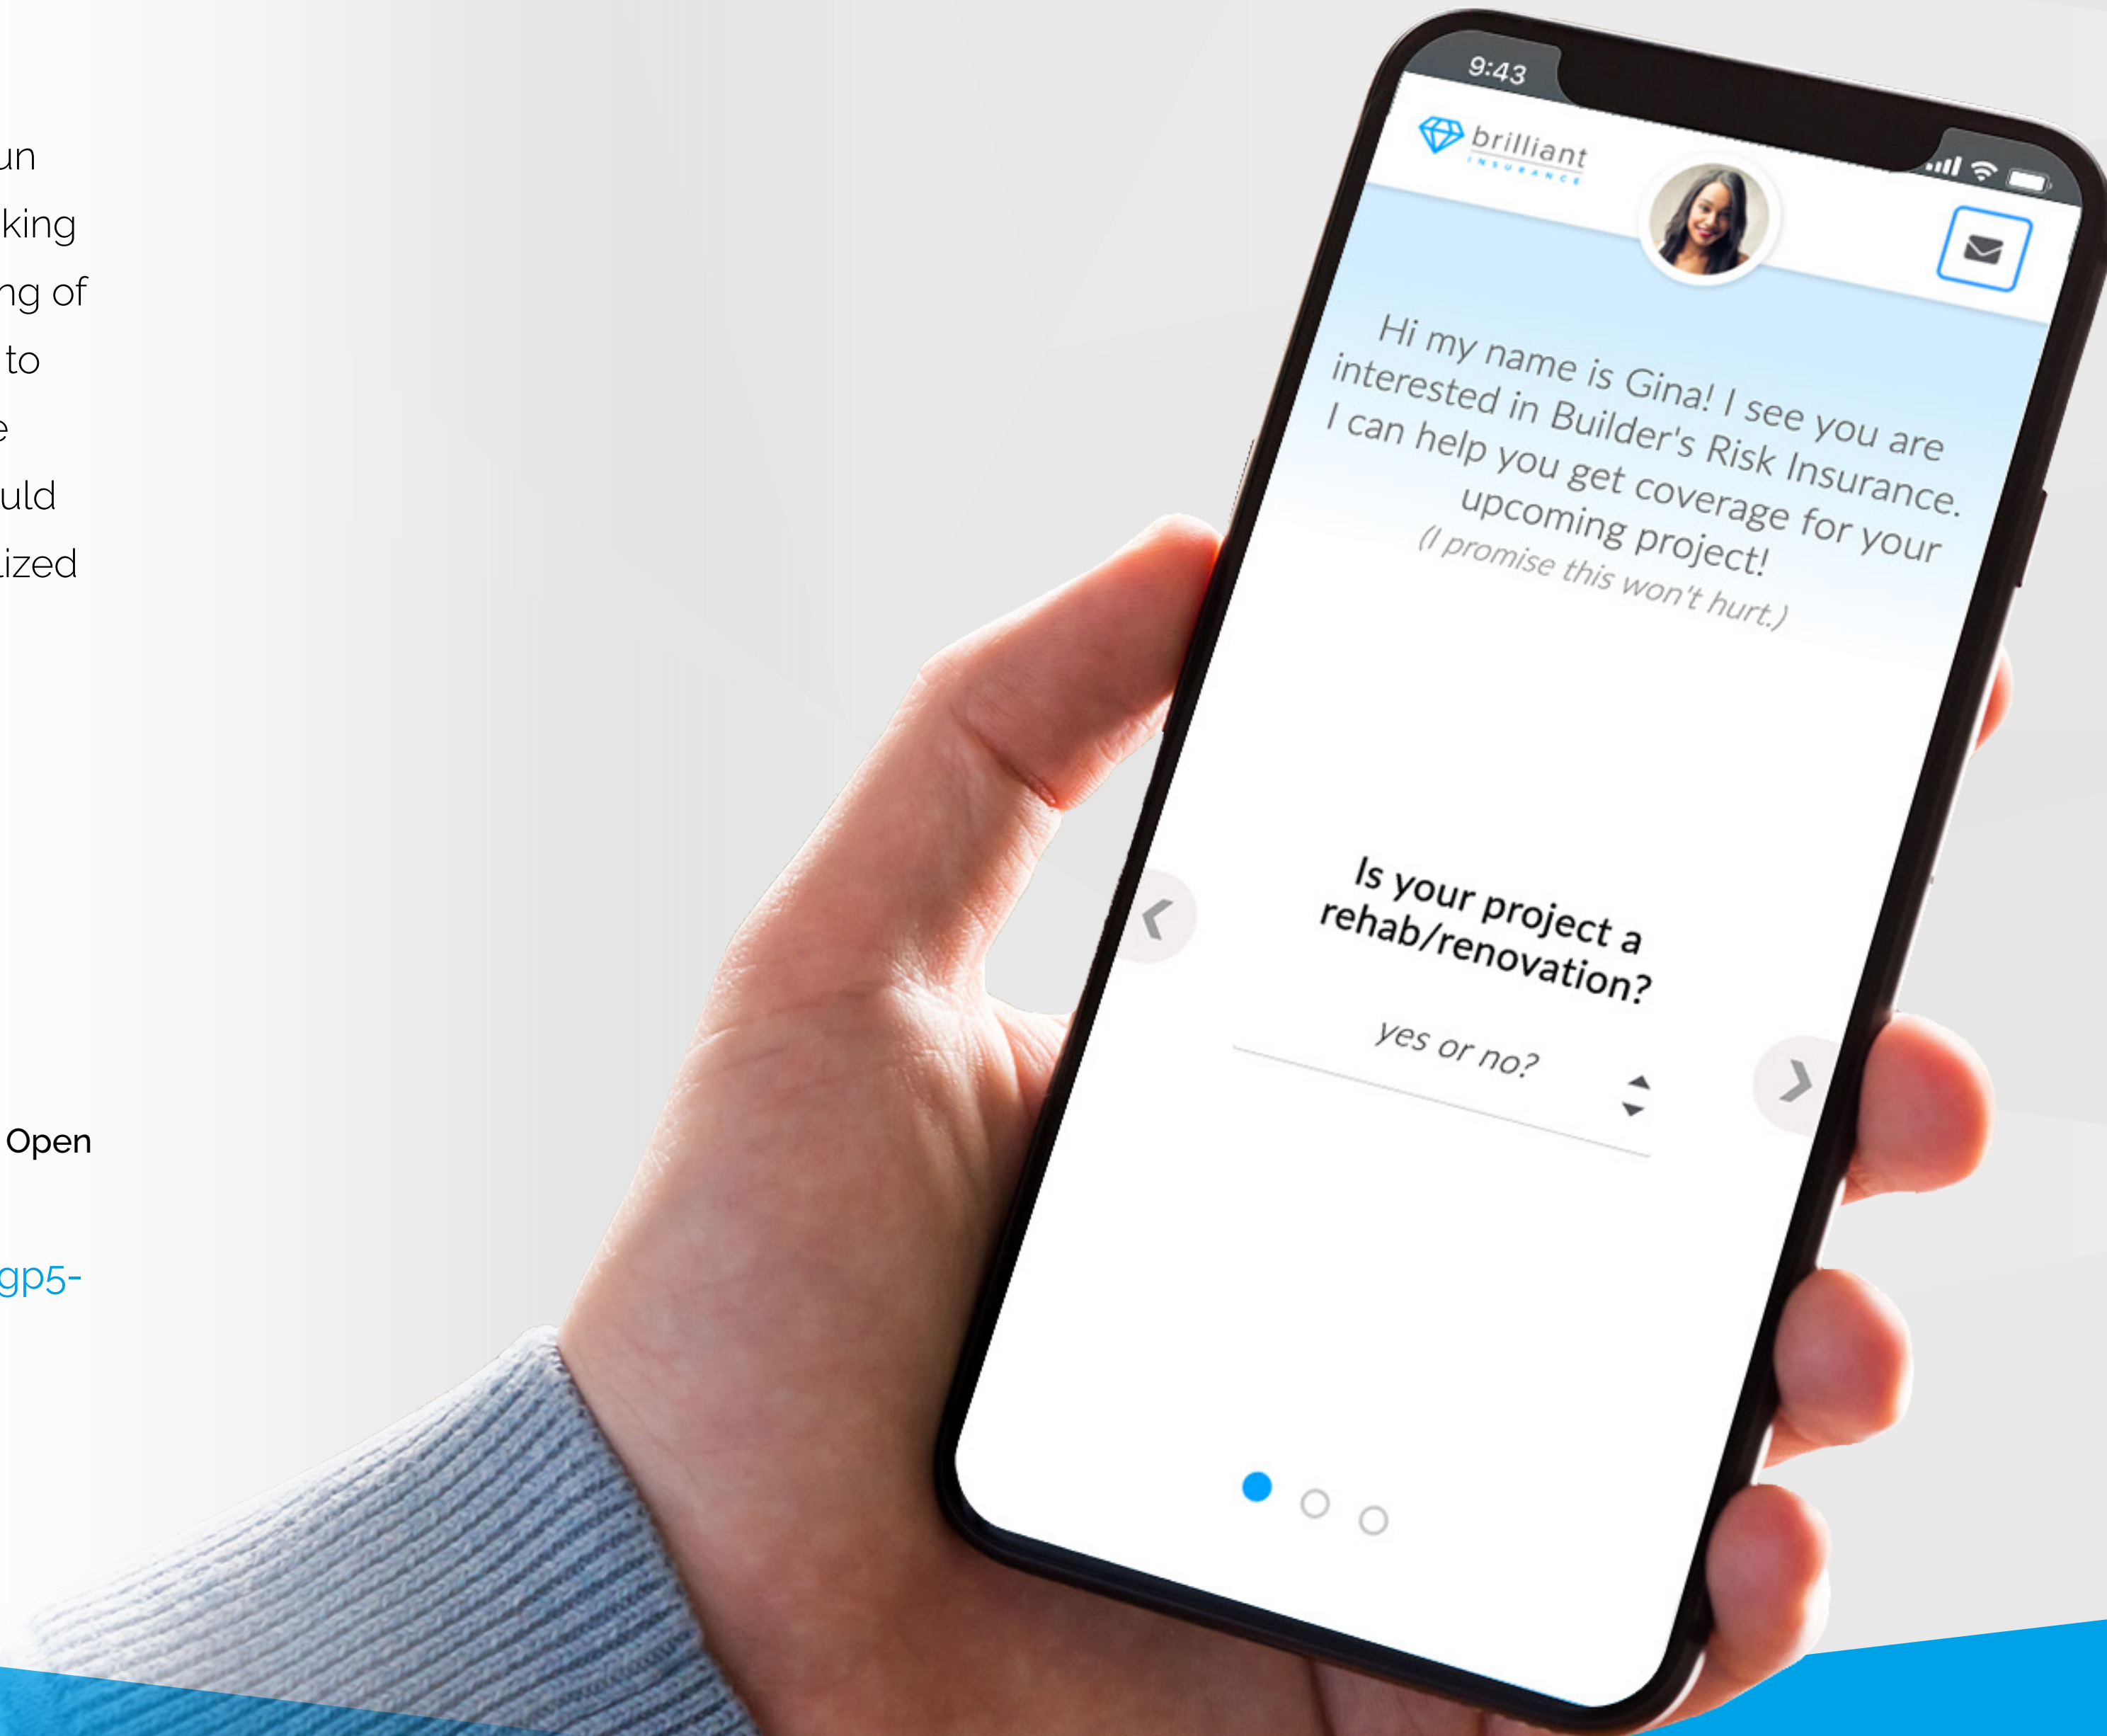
un
king
ng of
to
e
uld
ized

Open

gp5-

9:43

brilliant
INSURANCE

Hi my name is Gina! I see you are interested in Builder's Risk Insurance. I can help you get coverage for your upcoming project!
(I promise this won't hurt.)

Is your project a rehab/renovation?

yes or no?